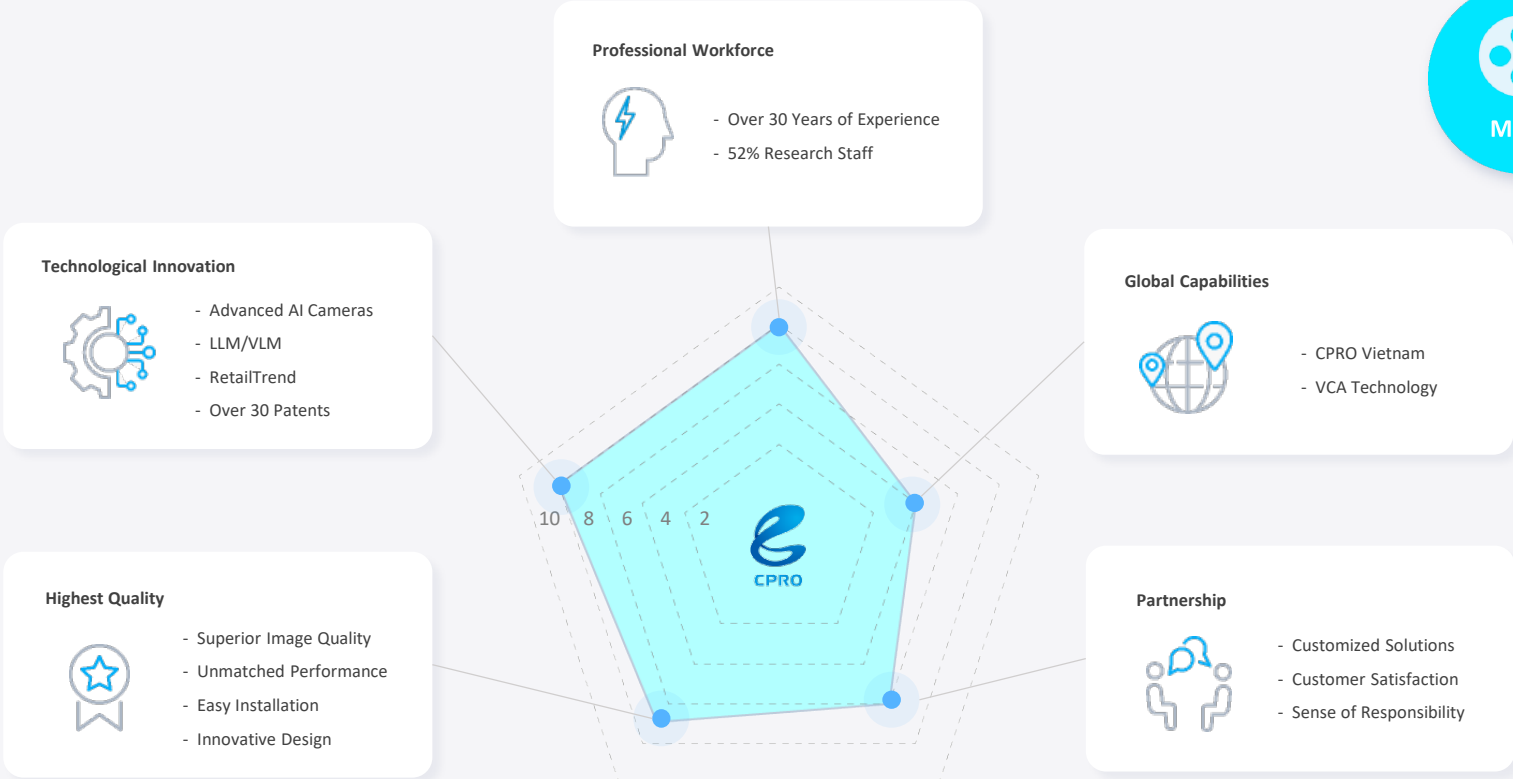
Professional Workforce

- Over 30 Years of Experience
- 52% Research Staff

M

Technological Innovation

- Advanced AI Cameras
- LLM/VLM
- RetailTrend
- Over 30 Patents

Global Capabilities

- CPRO Vietnam
- VCA Technology

10 8 6 4 2

CPRO

Highest Quality

- Superior Image Quality
- Unmatched Performance
- Easy Installation
- Innovative Design

Partnership

- Customized Solutions
- Customer Satisfaction
- Sense of Responsibility